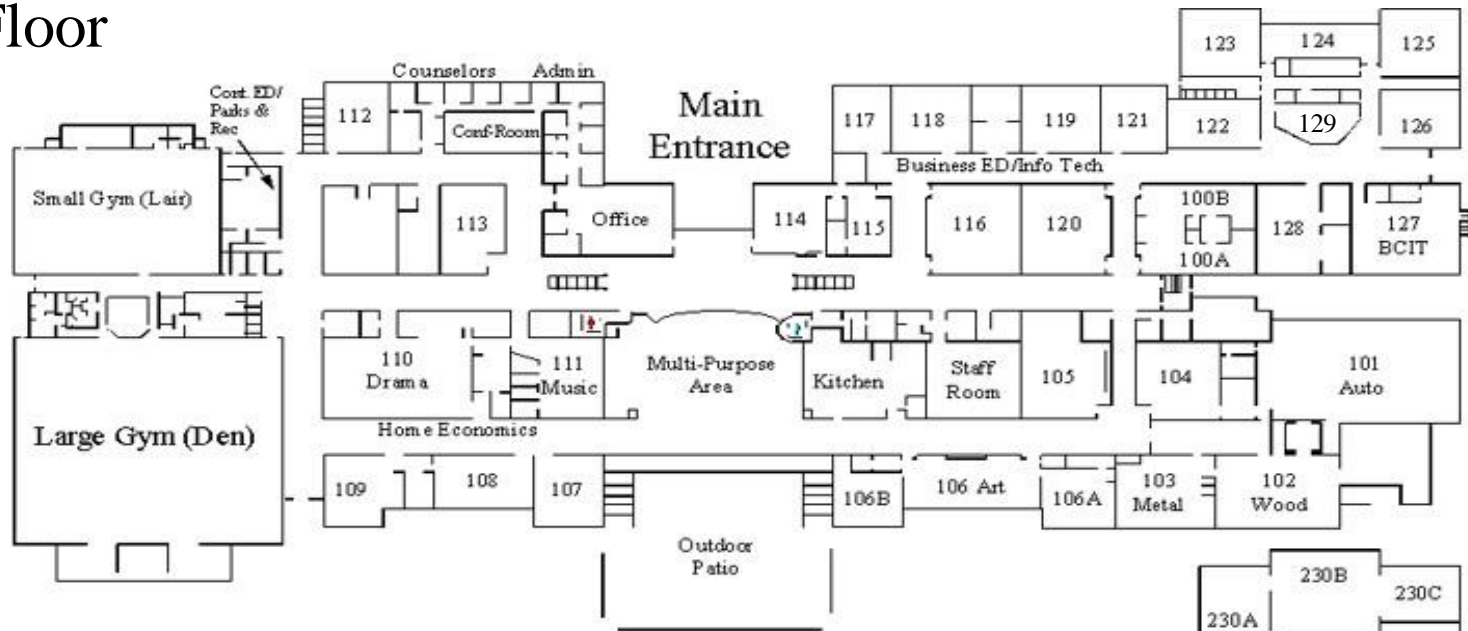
Floor

Cont. ED/ Parks & Rec

Counselors

Admin

112

Conf-Room

Main Entrance

117

118

119

121

123

124

125

122

129

126

Business ED/Info Tech

Small Gym (Lair)

113

Office

114

115

116

120

100B

100A

128

127 BCIT

110 Drama

111 Music

Multi-Purpose Area

Kitchen

Staff Room

105

104

101 Auto

Large Gym (Den)

Home Economics

109

108

107

106B

106 Art

106A

103 Metal

102 Wood

Outdoor Patio

230B

230C

230A